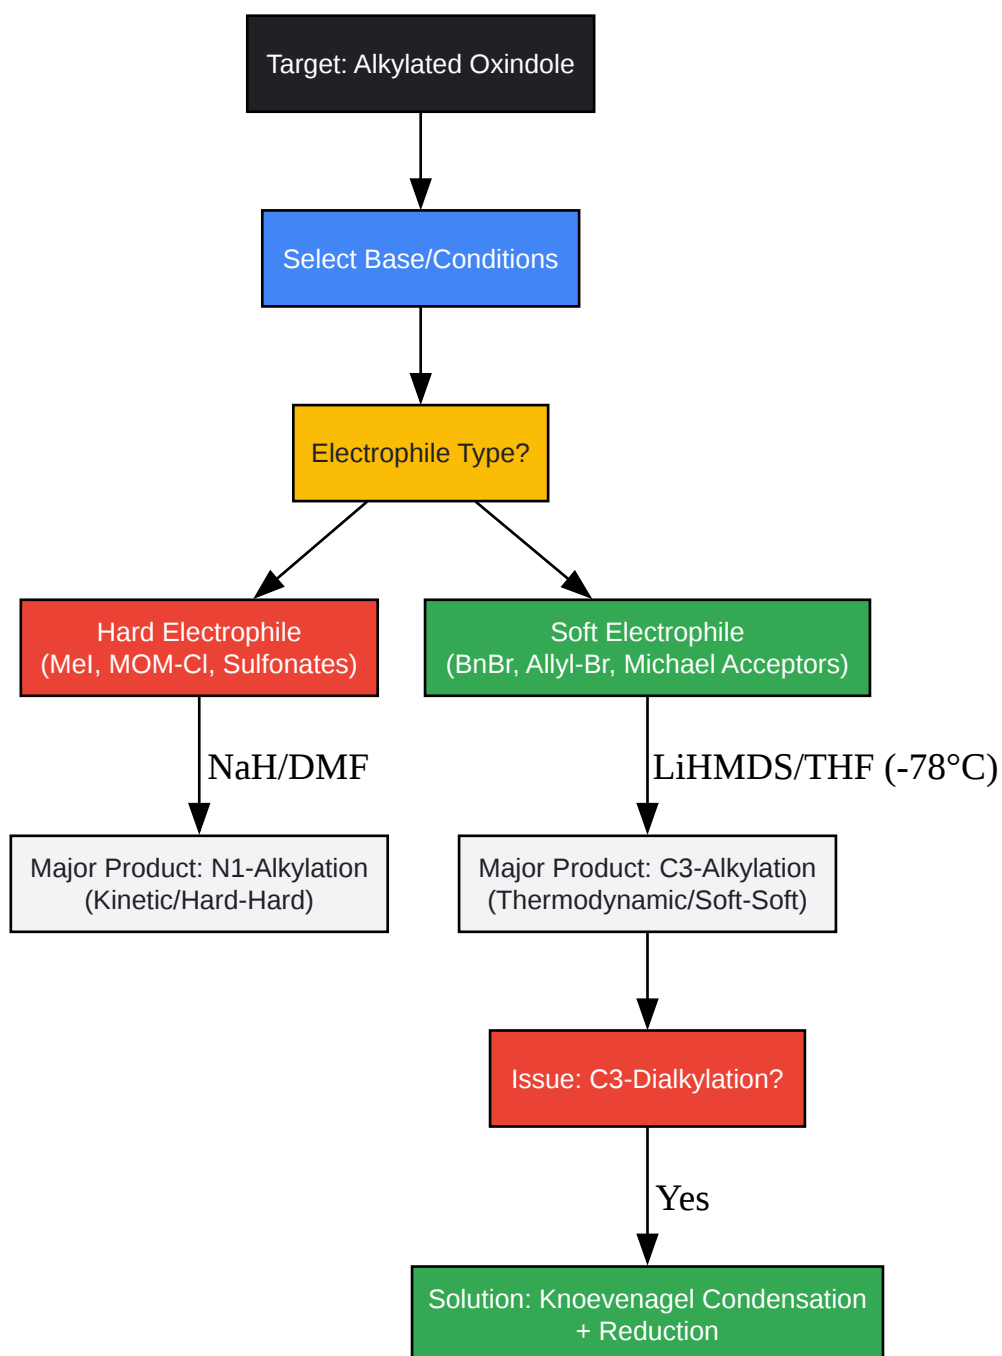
Target: Alkylated Oxindole

Select Base/Conditions

Electrophile Type?

Hard Electrophile
(MeI, MOM-Cl, Sulfonates)

Soft Electrophile
(BnBr, Allyl-Br, Michael Acceptors)

NaH/DMF

LiHMDS/THF (-78°C)

Major Product: N1-Alkylation
(Kinetic/Hard-Hard)

Major Product: C3-Alkylation
(Thermodynamic/Soft-Soft)

Issue: C3-Dialkylation?

Yes

Solution: Knoevenagel Condensation
+ Reduction